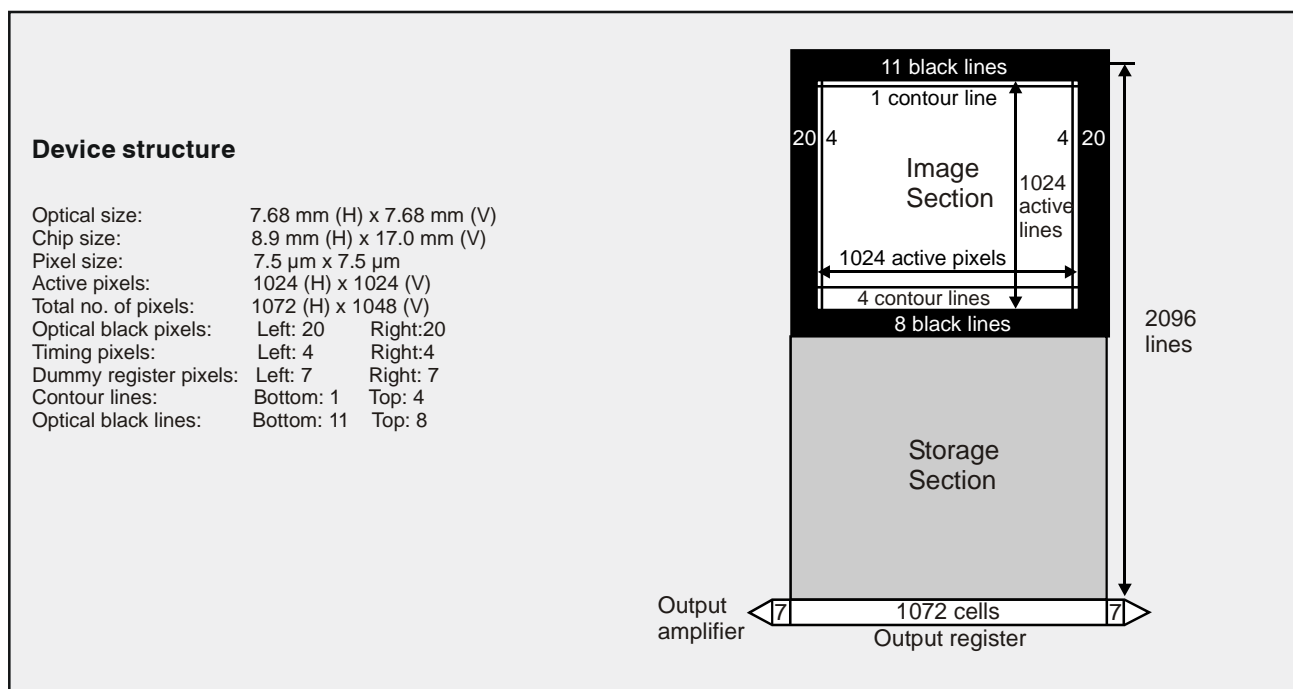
**Device structure**

| | |
|---|---|
| Optical size: | 7.68 mm (H) x 7.68 mm (V) |
| Chip size: | 8.9 mm (H) x 17.0 mm (V) |
| Pixel size: | 7.5 µm x 7.5 µm |
| Active pixels: | 1024 (H) x 1024 (V) |
| Total no. of pixels: | 1072 (H) x 1048 (V) |
| Optical black pixels: | Left: 20 Right:20 |
| Timing pixels: | Left: 4 Right:4 |
| Dummy register pixels: | Left: 7 Right: 7 |
| Contour lines: | Bottom: 1 Top: 4 |
| Optical black lines: | Bottom: 11 Top: 8 |

11 black lines
1 contour line
20 4
4 20
Image Section
1024 active lines
1024 active pixels
4 contour lines
8 black lines
2096 lines
Storage Section
Output amplifier
7
1072 cells
7
Output register